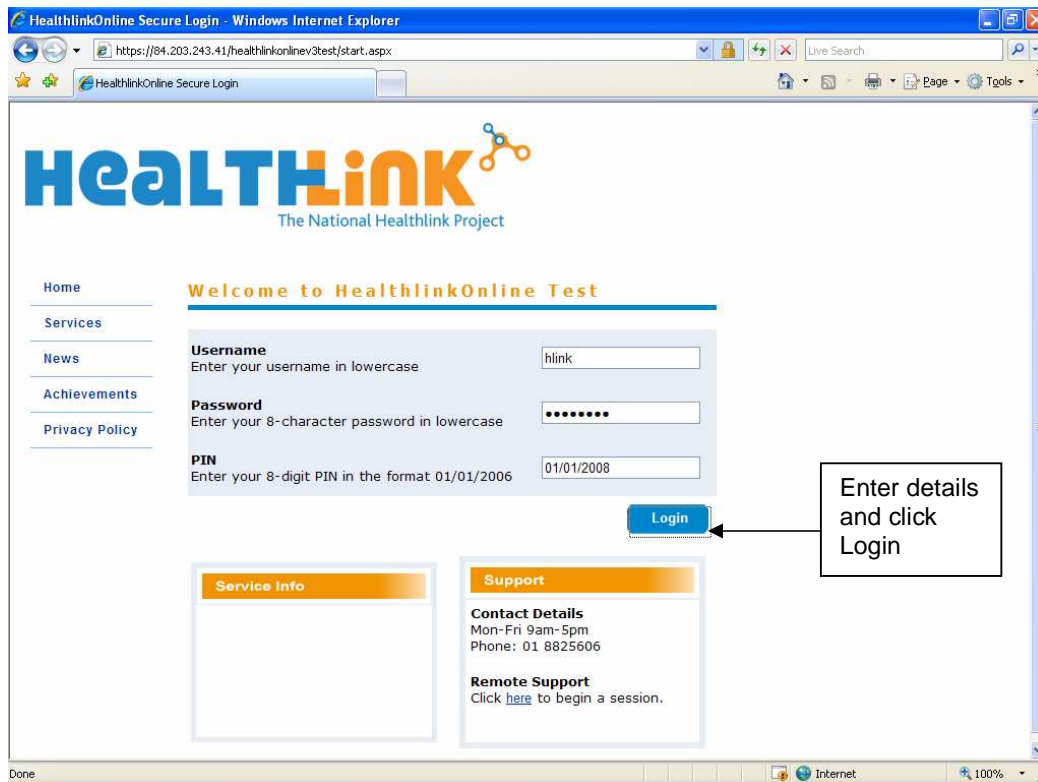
HealthlinkOnline Secure Login - Windows Internet Explorer

https://84.203.243.41/healthlinkonlinev3test/start.aspx

Live Search

HealthlinkOnline Secure Login

Page Tools

HealthLink

The National Healthlink Project

Home
Services
News
Achievements
Privacy Policy

Welcome to HealthlinkOnline Test

Username
Enter your username in lowercase
hlink

Password
Enter your 8-character password in lowercase
••••••••

PIN
Enter your 8-digit PIN in the format 01/01/2006
01/01/2008

Login

Enter details and click Login

Service Info

Support

Contact Details
Mon-Fri 9am-5pm
Phone: 01 8825606

Remote Support
Click here to begin a session.

Done

Internet

100%